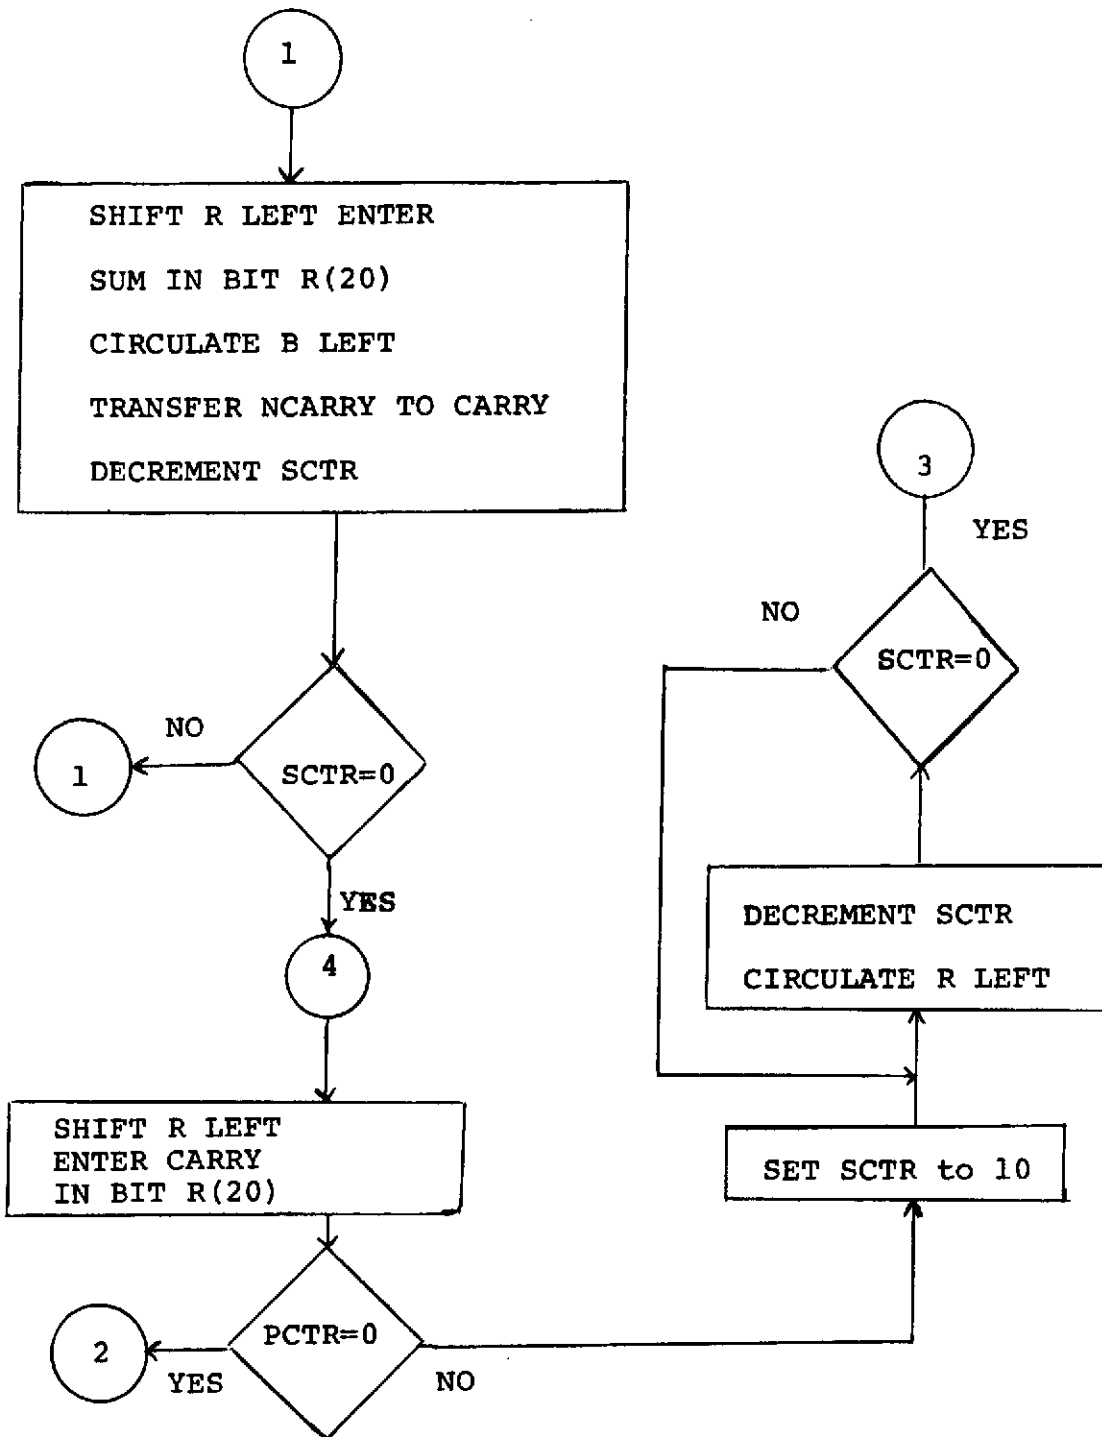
1

SHIFT R LEFT ENTER
SUM IN BIT R(20)
CIRCULATE B LEFT
TRANSFER NCARRY TO CARRY
DECREMENT SCTR

3

YES

NO

SCTR=0

NO

1

SCTR=0

YES

4

DECREMENT SCTR
CIRCULATE R LEFT

SHIFT R LEFT
ENTER CARRY
IN BIT R(20)

SET SCTR to 10

2

PCTR=0

YES

NO